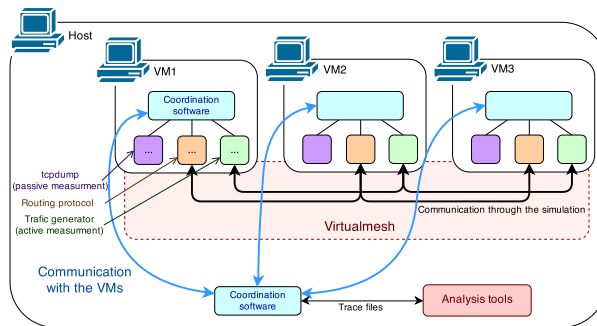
Host

VM1

VM2

VM3

Coordination software

...

...

...

tcpdump (passive measurment)

Routing protocol

Trafic generator (active measurment)

Communication through the simulation

Virtualmesh

Communication with the VMs

Coordination software

Trace files

Analysis tools